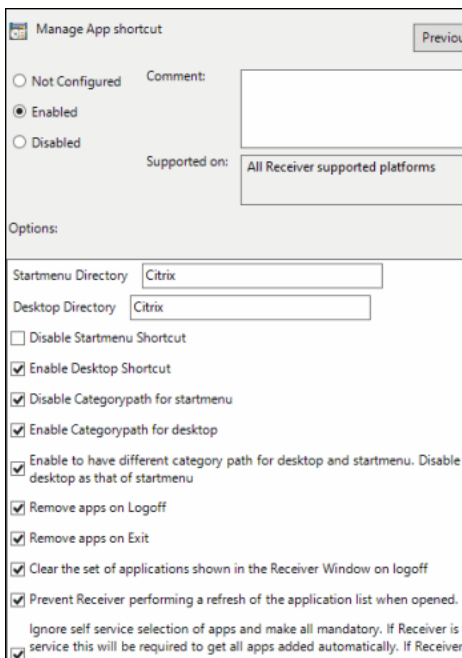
Manage App shortcut

Previou

Not Configured

Enabled

Disabled

Comment:

Supported on:

All Receiver supported platforms

Options:

Startmenu Directory Citrix

Desktop Directory Citrix

Disable Startmenu Shortcut

Enable Desktop Shortcut

Disable Categorypath for startmenu

Enable Categorypath for desktop

Enable to have different category path for desktop and startmenu. Disable desktop as that of startmenu

Remove apps on Logoff

Remove apps on Exit

Clear the set of applications shown in the Receiver Window on logoff

Prevent Receiver performing a refresh of the application list when opened.

Ignore self service selection of apps and make all mandatory. If Receiver is service this will be required to get all apps added automatically. If Receiver